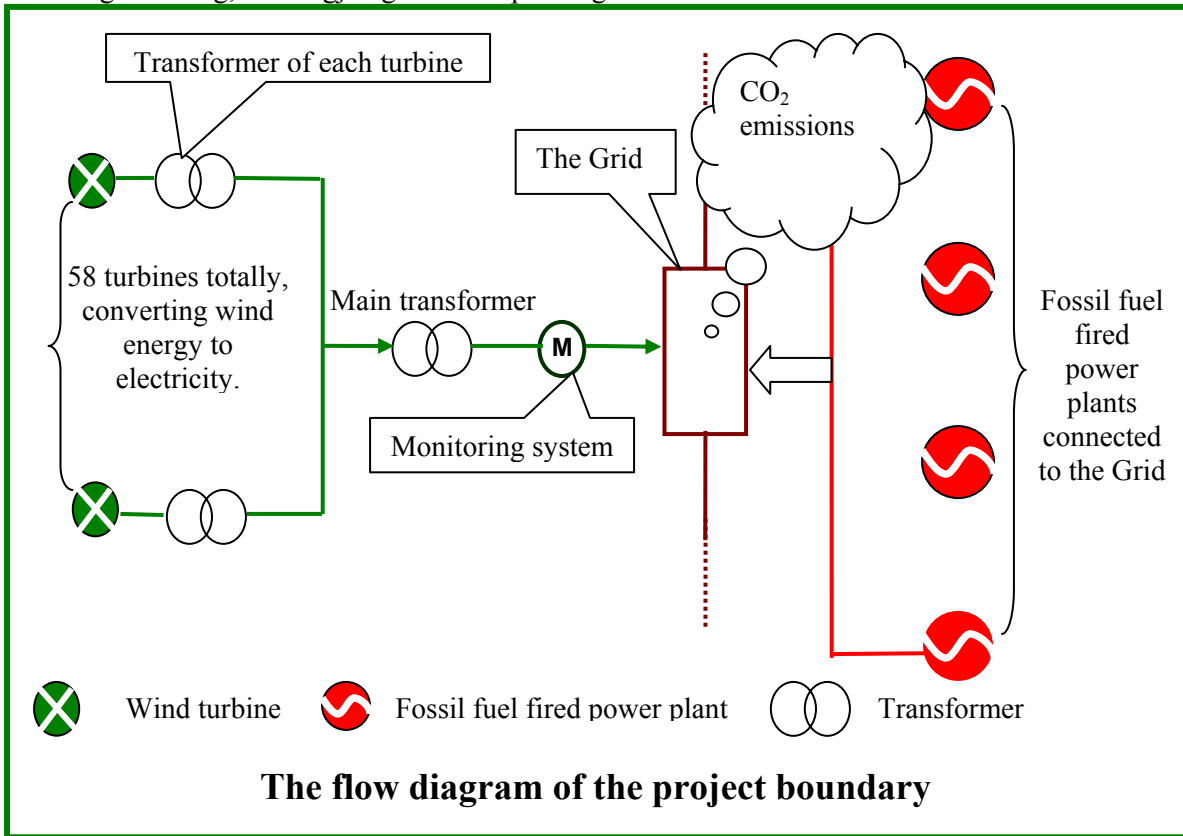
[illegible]

Transformer of each turbine

58 turbines totally, converting wind energy to electricity.

Main transformer

M

Monitoring system

The Grid

$CO_2$ emissions

Fossil fuel fired power plants connected to the Grid

Wind turbine

Fossil fuel fired power plant

Transformer

**The flow diagram of the project boundary**